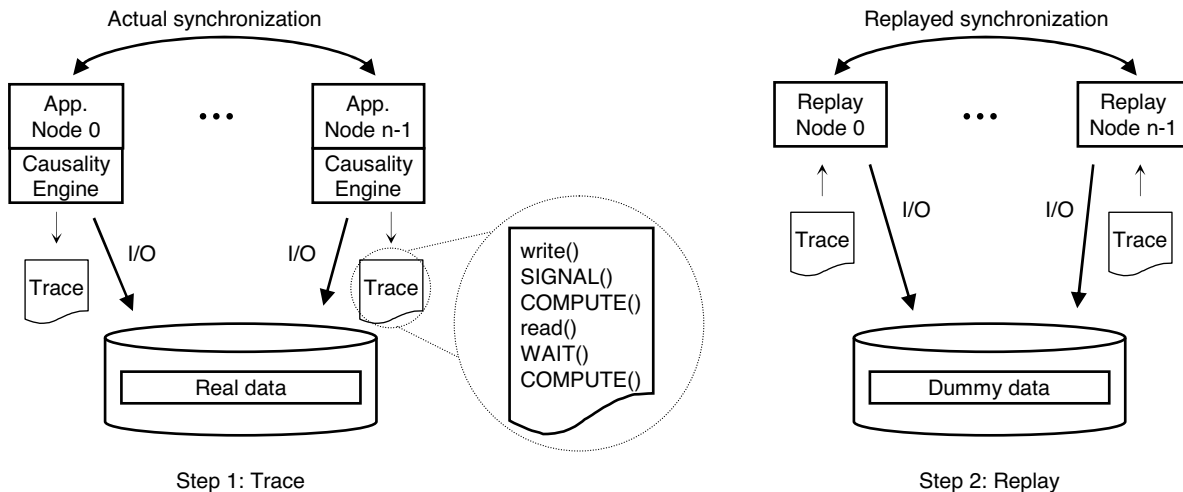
Actual synchronization

App. Node 0

Causality Engine

• • •

App. Node n-1

Causality Engine

I/O

I/O

Trace

Trace

write()
SIGNAL()
COMPUTE()
read()
WAIT()
COMPUTE()

Real data

Step 1: Trace

Replayed synchronization

Replay Node 0

• • •

Replay Node n-1

I/O

I/O

Trace

Trace

Dummy data

Step 2: Replay